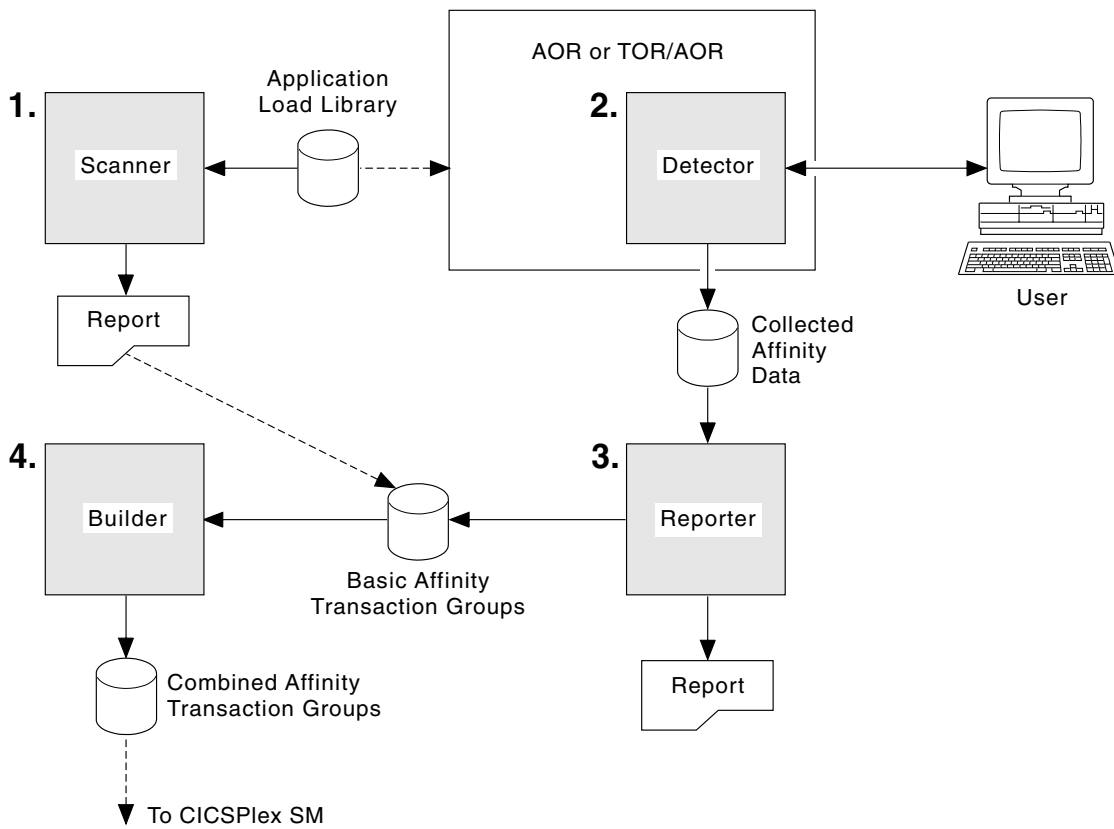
1.

Scanner

Application Load Library

AOR or TOR/AOR

2.

Detector

User

Report

Collected Affinity Data

4.

Builder

3.

Reporter

Basic Affinity Transaction Groups

Report

Combined Affinity Transaction Groups

To CICSPlex SM